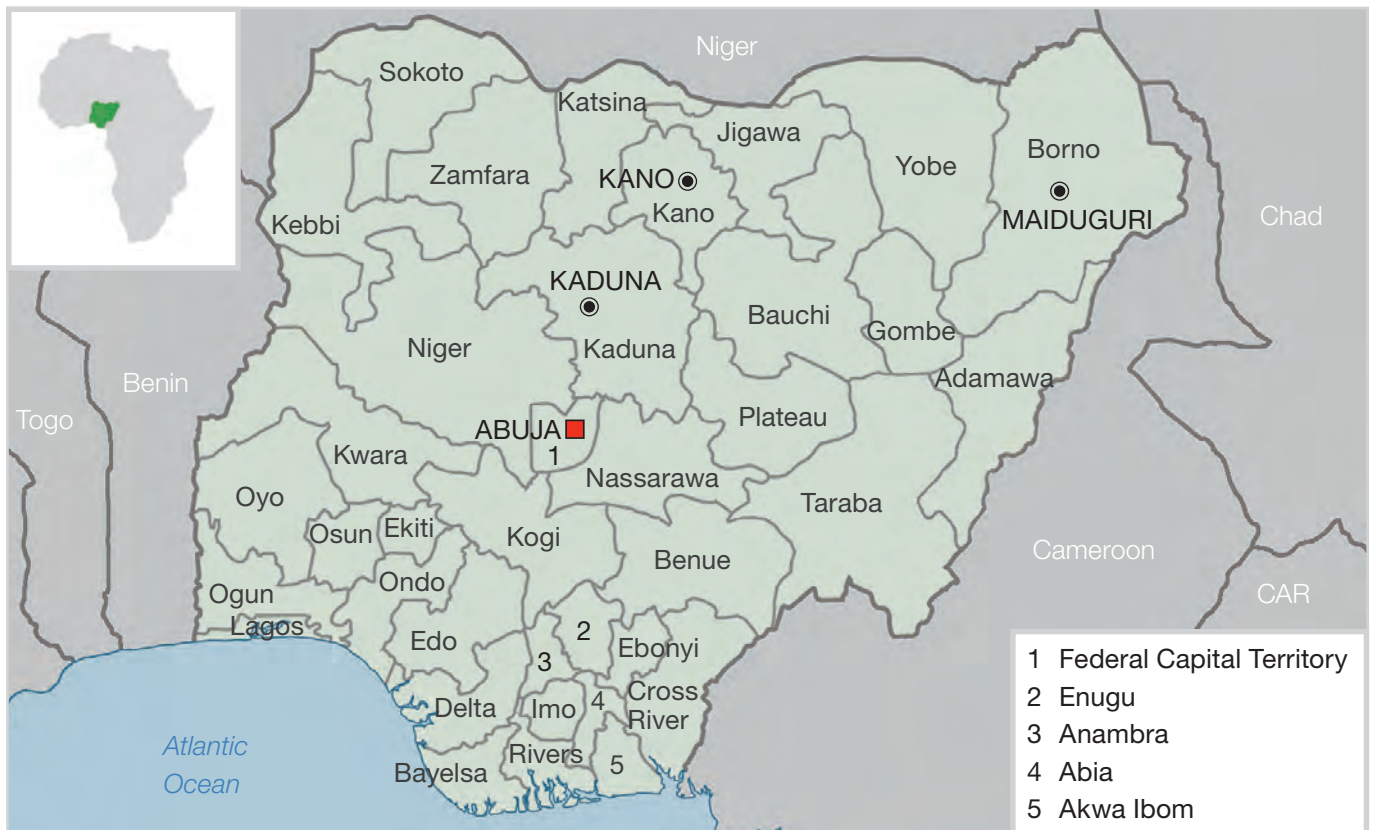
Niger
Sokoto
Katsina
Jigawa
Zamfara
KANO
Kano
Yobe
Borno
MAIDUGURI
Chad
Kebbi
KADUNA
Bauchi
Gombe
Niger
Kaduna
Adamawa
Benin
Togo
ABUJA
1
Plateau
Kwara
Nassarawa
Oyo
Taraba
Osun
Ekiti
Kogi
Benue
Cameroon
Ondo
Ogun
CAR
Lagos
2
Edo
Ebonyi
3
Cross River
4
Delta
Imo
Atlantic Ocean
Rivers
5
Bayelsa

1 Federal Capital Territory
2 Enugu
3 Anambra
4 Abia
5 Akwa Ibom